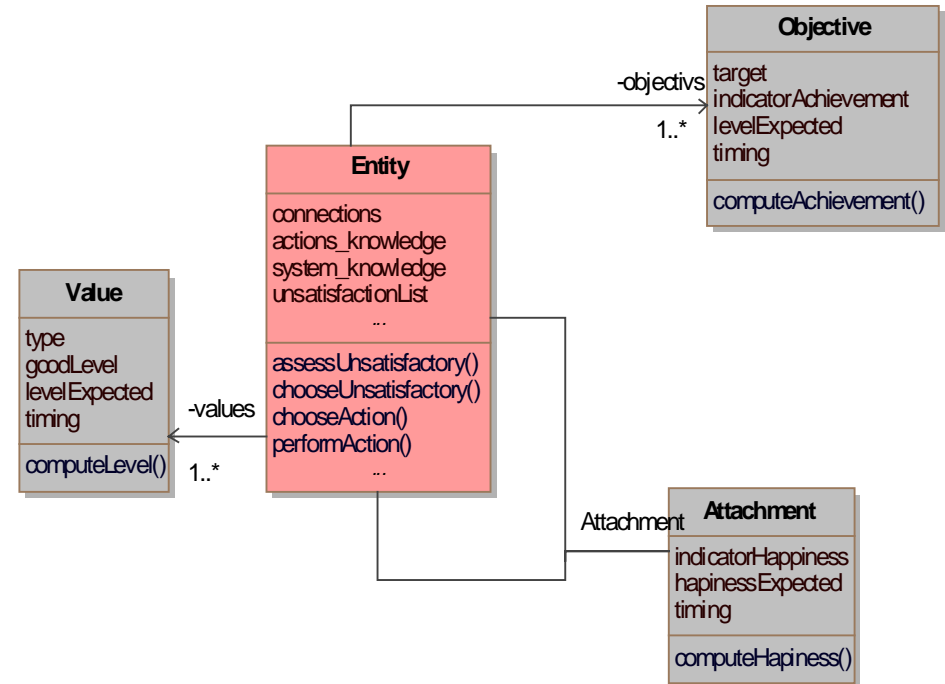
Objective
target
indicatorAchievement
levelExpected
timing
computeAchievement()

-objectivs
1..*

Entity
connections
actions_knowledge
system_knowledge
unsatisfactionList
...
assessUnsatisfactory()
chooseUnsatisfactory()
chooseAction()
performAction()
...

Value
type
goodLevel
levelExpected
timing
computeLevel()

-values
1..*

Attachment

Attachment
indicatorHappiness
hapinessExpected
timing
computeHapiness()